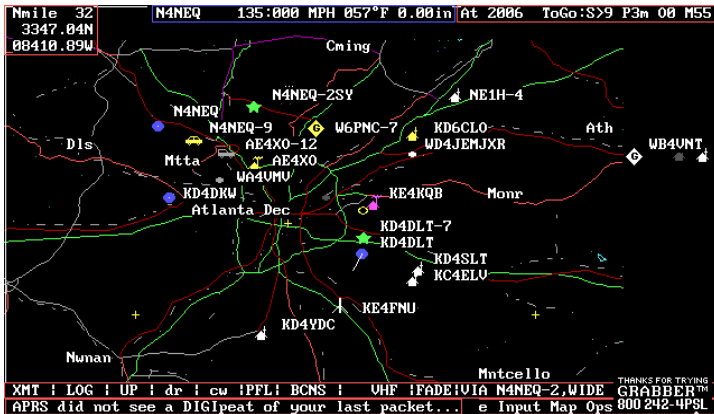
Nmile 32
3347.04N
08410.89W

N4NEQ 135:000 MPH 057°F 0.00in

At 2006 ToGo:S>9 P3m 00 M55

Cming
N4NEQ-2SY
NE1H-4
N4NEQ
N4NEQ-9
G
W6PNC-7
KD6CLO
Ath
Dls
AE4XO-12
WD4JEMJXR
WB4VNT
Mtta
AE4XO
WA4VMV
KD4DKW
KE4KQB
Monr
Atlanta Dec
KD4DLT-7
KD4DLT
KD4SLT
KC4ELV
KE4FNU
KD4YDC
Nwnan
Mntcello

XMT | LOG | UP | dr | cw |PFL| BCNS | VHF |FADE|VIA N4NEQ-2,WIDE
APRS did not see a DIGIpeat of your last packet... e Input Map Ops

THANKS FOR TRYING
GRABBER™
800 242-4PSL